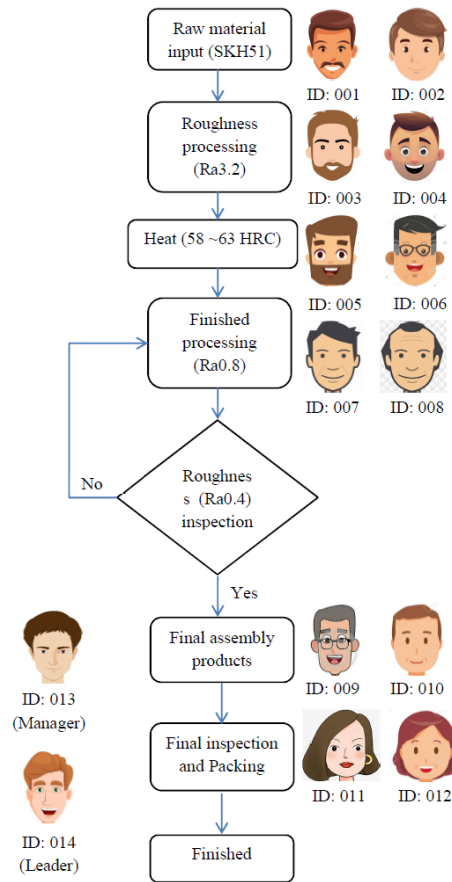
Raw material input (SKH51)

ID: 001 ID: 002

Roughness processing (Ra3.2)

ID: 003 ID: 004

Heat (58 ~63 HRC)

ID: 005 ID: 006

Finished processing (Ra0.8)

ID: 007 ID: 008

No

Roughnes s (Ra0.4) inspection

Yes

ID: 013 (Manager)

Final assembly products

ID: 009 ID: 010

Final inspection and Packing

ID: 011 ID: 012

ID: 014 (Leader)

Finished